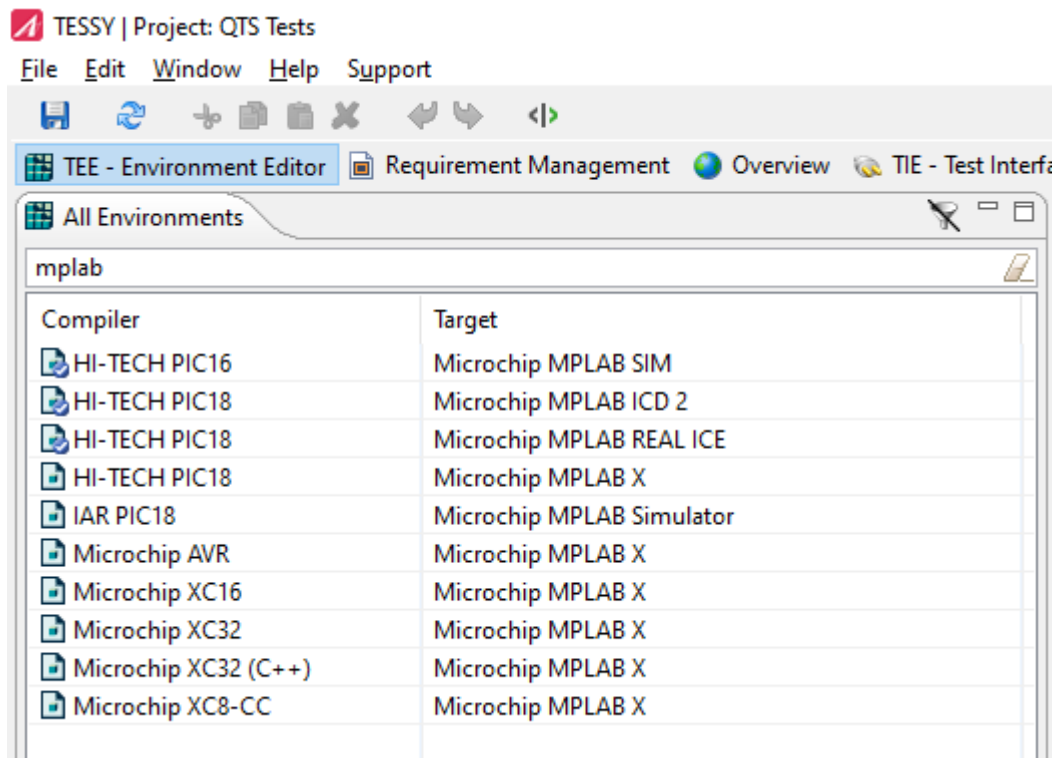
TESSY | Project: QTS Tests

File Edit Window Help Support

TEE - Environment Editor   Requirement Management   Overview   TIE - Test Interfa

All Environments

mplab

| Compiler | Target |
|---|---|
| HI-TECH PIC16 | Microchip MPLAB SIM |
| HI-TECH PIC18 | Microchip MPLAB ICD 2 |
| HI-TECH PIC18 | Microchip MPLAB REAL ICE |
| HI-TECH PIC18 | Microchip MPLAB X |
| IAR PIC18 | Microchip MPLAB Simulator |
| Microchip AVR | Microchip MPLAB X |
| Microchip XC16 | Microchip MPLAB X |
| Microchip XC32 | Microchip MPLAB X |
| Microchip XC32 (C++) | Microchip MPLAB X |
| Microchip XC8-CC | Microchip MPLAB X |